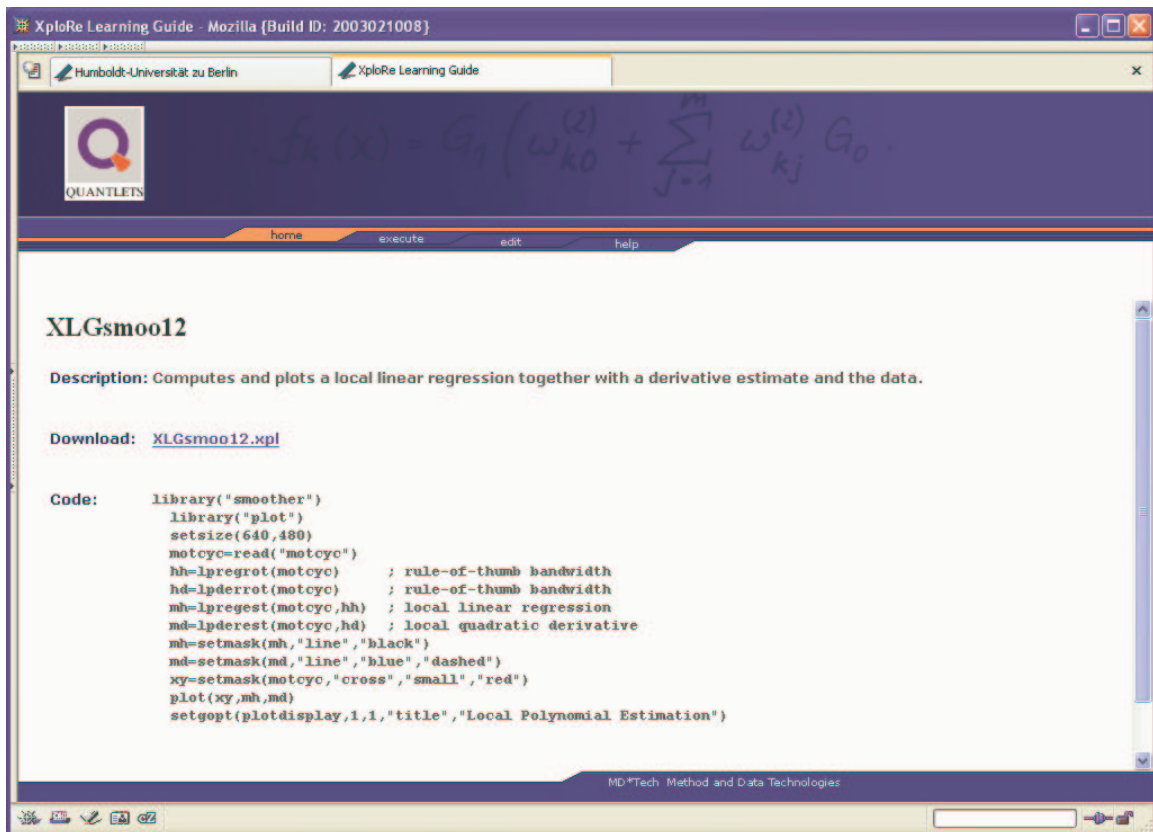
XploRe Learning Guide - Mozilla {Build ID: 2003021008}

Humboldt-Universität zu Berlin

XploRe Learning Guide

×

QUANTLETS

$f_k(x) = G_1\left(\omega_{k0}^{(2)} + \sum_{j=1}^{m} \omega_{kj}^{(2)} G_0\right.$

home execute edit help

XLGsmoo12

Description: Computes and plots a local linear regression together with a derivative estimate and the data.

Download: XLGsmoo12.xpl

Code:
library("smoother")
library("plot")
setsize(640,480)
motcyc=read("motcyc")
hh=lpregrot(motcyc) ; rule-of-thumb bandwidth
hd=lpderrot(motcyc) ; rule-of-thumb bandwidth
mh=lpregest(motcyc,hh) ; local linear regression
md=lpderest(motcyc,hd) ; local quadratic derivative
mh=setmask(mh,"line","black")
md=setmask(md,"line","blue","dashed")
xy=setmask(motcyc,"cross","small","red")
plot(xy,mh,md)
setgopt(plotdisplay,1,1,"title","Local Polynomial Estimation")

MD*Tech Method and Data Technologies